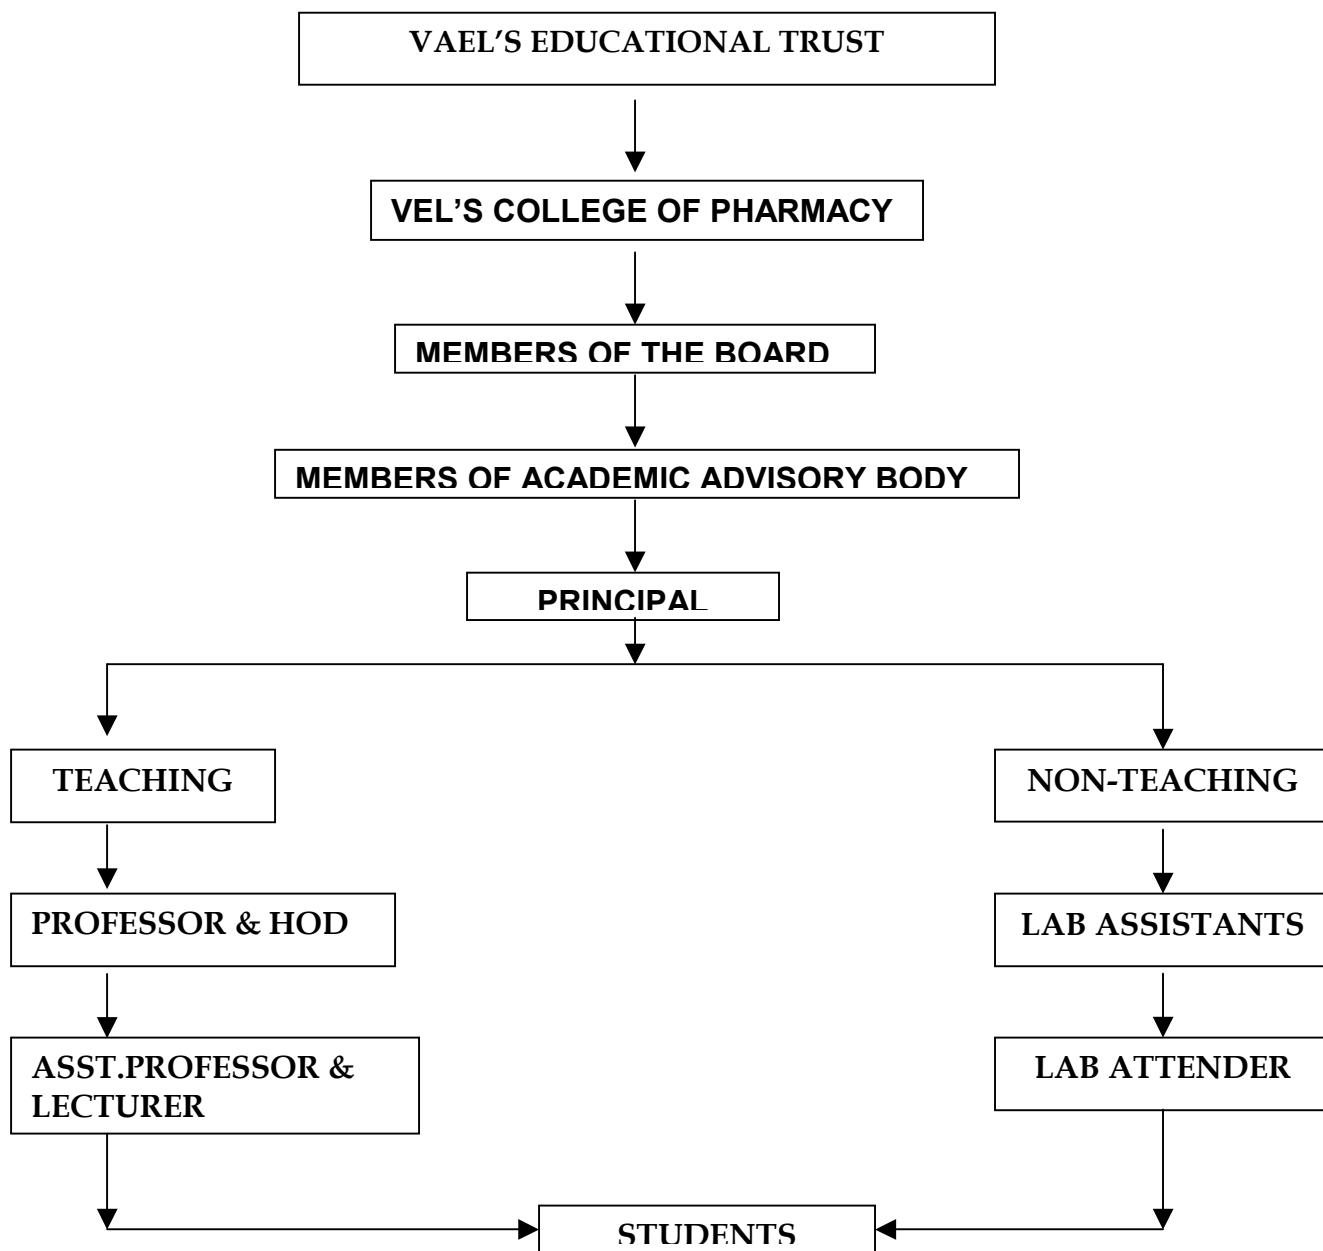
VAEL'S EDUCATIONAL TRUST

VEL'S COLLEGE OF PHARMACY

MEMBERS OF THE BOARD

MEMBERS OF ACADEMIC ADVISORY BODY

PRINCIPAL

TEACHING

PROFESSOR & HOD

ASST.PROFESSOR & LECTURER

NON-TEACHING

LAB ASSISTANTS

LAB ATTENDER

STUDENTS